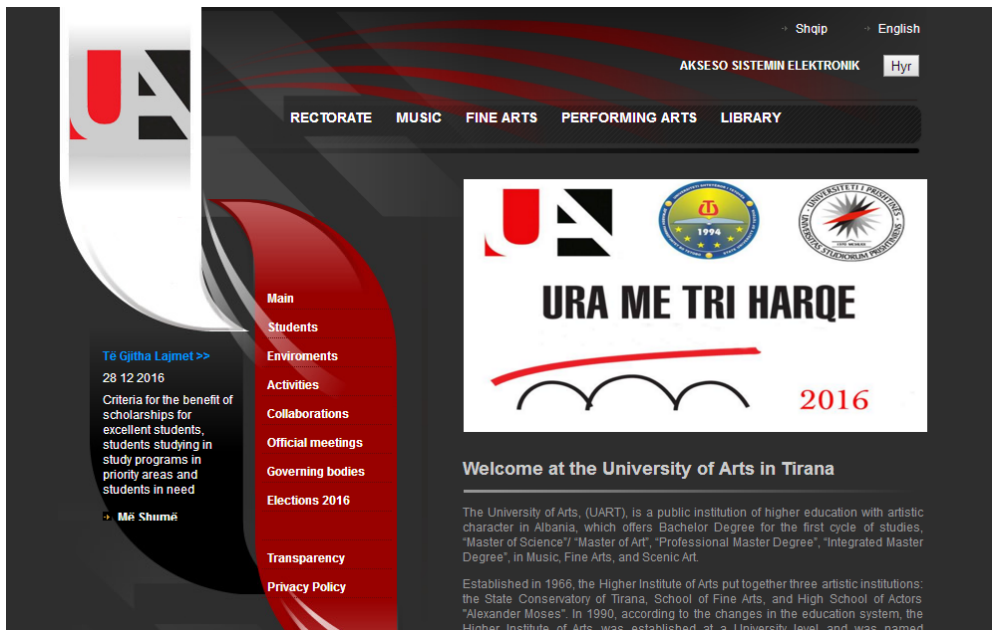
Shqip English

AKSESO SISTEMIN ELEKTRONIK Hyr

RECTORATE MUSIC FINE ARTS PERFORMING ARTS LIBRARY

Main
Students
Enviroments
Activities
Collaborations
Official meetings
Governing bodies
Elections 2016
Transparency
Privacy Policy

Të Gjitha Lajmet >>

28 12 2016

Criteria for the benefit of scholarships for excellent students, students studying in study programs in priority areas and students in need

Më Shumë

1994

UNIVERSITETI I PRISHTINËS
UNIVERSITAS STUDIORUM PRISHTINIENSIS

URA ME TRI HARQE

2016

Welcome at the University of Arts in Tirana

The University of Arts, (UART), is a public institution of higher education with artistic character in Albania, which offers Bachelor Degree for the first cycle of studies, "Master of Science"/ "Master of Art", "Professional Master Degree", "Integrated Master Degree", in Music, Fine Arts, and Scenic Art.

Established in 1966, the Higher Institute of Arts put together three artistic institutions: the State Conservatory of Tirana, School of Fine Arts, and High School of Actors "Alexander Moses". In 1990, according to the changes in the education system, the Higher Institute of Arts was established at a University level and was named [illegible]